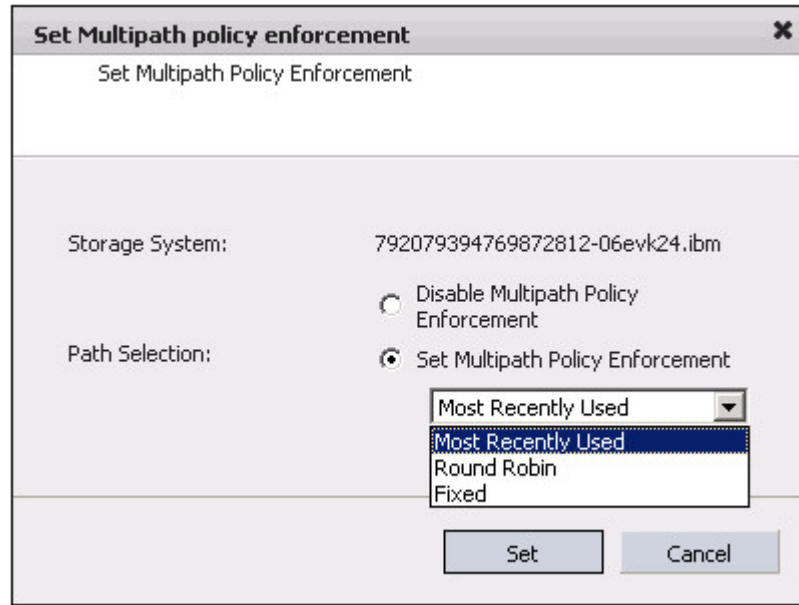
Set Multipath policy enforcement

Set Multipath Policy Enforcement

Storage System: 792079394769872812-06evk24.ibm

Disable Multipath Policy Enforcement

Path Selection: Set Multipath Policy Enforcement

Most Recently Used

Most Recently Used
Round Robin
Fixed

Set
Cancel